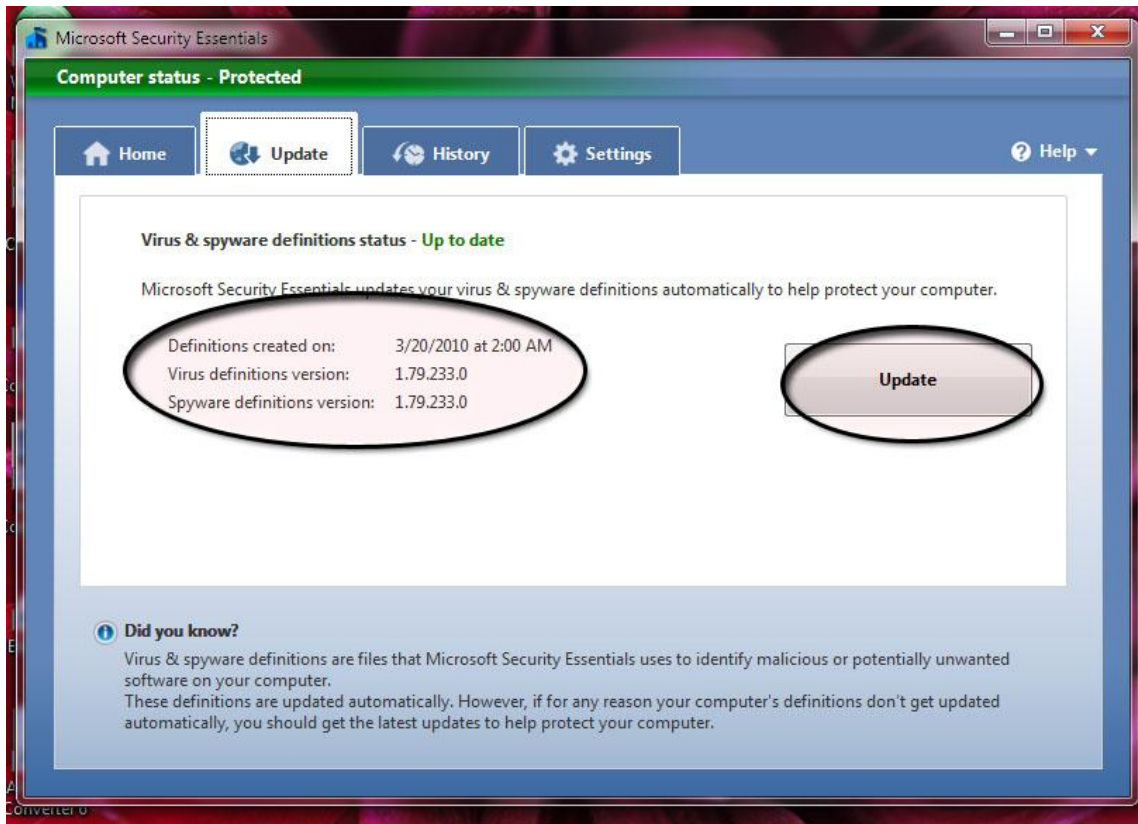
Microsoft Security Essentials

Computer status - Protected

Home | Update | History | Settings | Help

Virus & spyware definitions status - Up to date

Microsoft Security Essentials updates your virus & spyware definitions automatically to help protect your computer.

| | |
|---|---|
| Definitions created on: | 3/20/2010 at 2:00 AM |
| Virus definitions version: | 1.79.233.0 |
| Spyware definitions version: | 1.79.233.0 |

Update

Did you know?

Virus & spyware definitions are files that Microsoft Security Essentials uses to identify malicious or potentially unwanted software on your computer.
These definitions are updated automatically. However, if for any reason your computer's definitions don't get updated automatically, you should get the latest updates to help protect your computer.

Converter